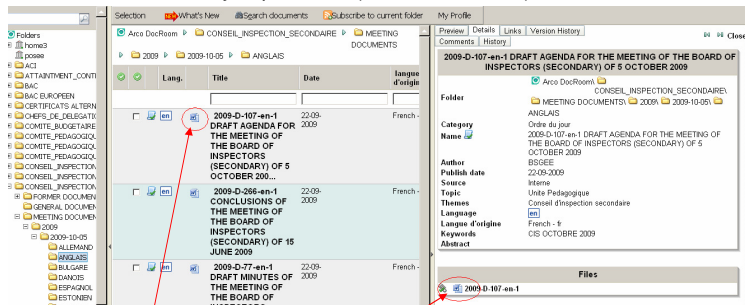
Folders
home3
posee
ACI
ATTAINTMENT_CONT
BAC
BAC EUROPEEN
CERTIFICATS ALTERN
CHEFS_DE_DELEGATI
COMITE_BUDGETAIRE
COMITE_PEDAGOGIQU
COMITE_PEDAGOGIQU
COMITE_PEDAGOGIQU
CONSEIL_INSPECTION
CONSEIL_INSPECTION
CONSEIL_INSPECTION
FORMER DOCUMEN
GENERAL DOCUMEN
MEETING DOCUMEN
2009
2009-10-05
ALLEMAND
ANGLAIS
BULGARE
DANOIS
ESPAGNOL
ESTONIEN

Selection | What's New | Search documents | Subscribe to current folder | My Profile

Arco DocRoom ▷ CONSEIL_INSPECTION_SECONDAIRE ▷ MEETING DOCUMENTS ▷ 2009 ▷ 2009-10-05 ▷ ANGLAIS

| | | Lang. | | Title | Date | langue d'origine |
|---|---|---|---|---|---|---|
| | | en | | 2009-D-107-en-1 DRAFT AGENDA FOR THE MEETING OF THE BOARD OF INSPECTORS (SECONDARY) OF 5 OCTOBER 200... | 22-09-2009 | French - |
| | | en | | 2009-D-266-en-1 CONCLUSIONS OF THE MEETING OF THE BOARD OF INSPECTORS (SECONDARY) OF 15 JUNE 2009 | 22-09-2009 | French - |
| | | en | | 2009-D-77-en-1 DRAFT MINUTES OF THE MEETING OF THE BOARD OF | 22-09-2009 | French - |

Preview | Details | Links | Version History | Comments | History
Close

2009-D-107-en-1 DRAFT AGENDA FOR THE MEETING OF THE BOARD OF INSPECTORS (SECONDARY) OF 5 OCTOBER 2009

Folder: Arco DocRoom\ CONSEIL_INSPECTION_SECONDAIRE\ MEETING DOCUMENTS\ 2009\ 2009-10-05\ ANGLAIS
Category: Ordre du jour
Name: 2009-D-107-en-1 DRAFT AGENDA FOR THE MEETING OF THE BOARD OF INSPECTORS (SECONDARY) OF 5 OCTOBER 2009
Author: BSGEE
Publish date: 22-09-2009
Source: Interne
Topic: Unite Pedagogique
Themes: Conseil d'inspection secondaire
Language: en
Langue d'origine: French - fr
Keywords: CIS OCTOBRE 2009
Abstract

Files
2009-D-107-en-1